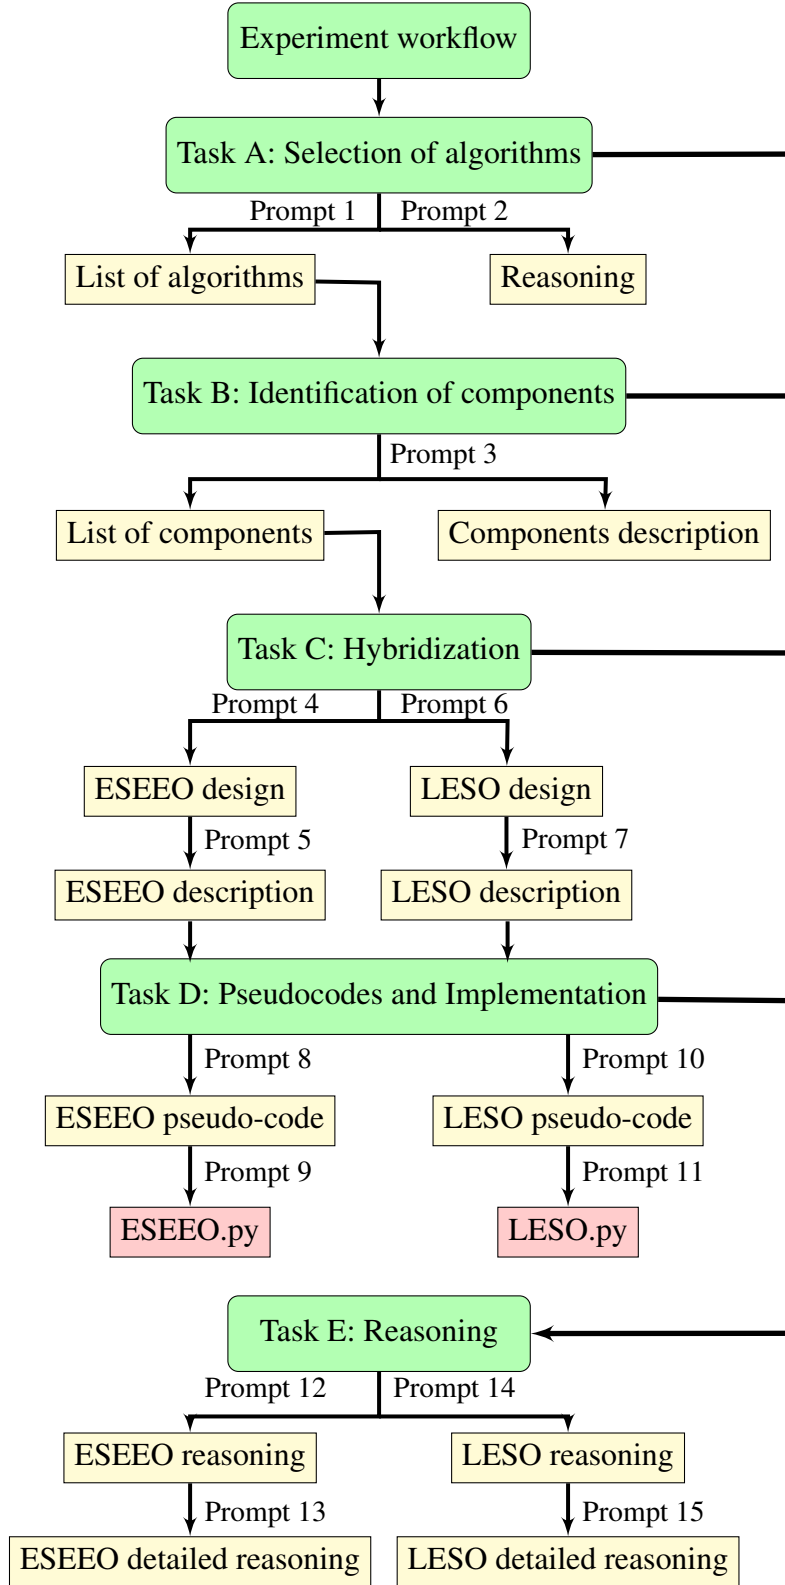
Experiment workflow

Task A: Selection of algorithms

Prompt 1

Prompt 2

List of algorithms

Reasoning

Task B: Identification of components

Prompt 3

List of components

Components description

Task C: Hybridization

Prompt 4

Prompt 6

ESEEO design

LESO design

Prompt 5

Prompt 7

ESEEO description

LESO description

Task D: Pseudocodes and Implementation

Prompt 8

Prompt 10

ESEEO pseudo-code

LESO pseudo-code

Prompt 9

Prompt 11

ESEEO.py

LESO.py

Task E: Reasoning

Prompt 12

Prompt 14

ESEEO reasoning

LESO reasoning

Prompt 13

Prompt 15

ESEEO detailed reasoning

LESO detailed reasoning